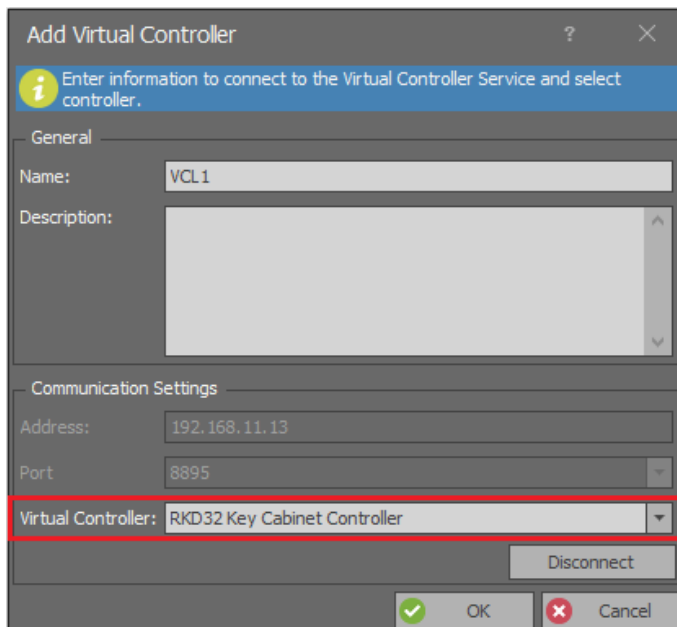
Add Virtual Controller ? ✕

Enter information to connect to the Virtual Controller Service and select controller.

General

Name: VCL 1

Description:

Communication Settings

Address: 192.168.11.13

Port 8895

Virtual Controller: RKD32 Key Cabinet Controller

Disconnect

OK

Cancel